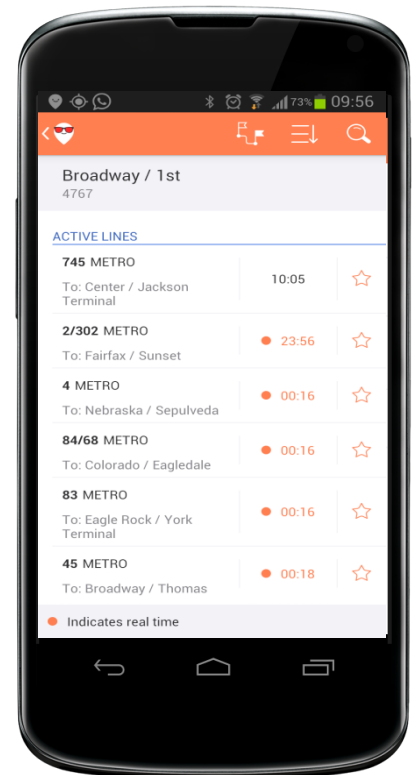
73% 09:56

Broadway / 1st
4767

ACTIVE LINES

745 METRO
To: Center / Jackson Terminal
10:05

2/302 METRO
To: Fairfax / Sunset
23:56

4 METRO
To: Nebraska / Sepulveda
00:16

84/68 METRO
To: Colorado / Eagledale
00:16

83 METRO
To: Eagle Rock / York Terminal
00:16

45 METRO
To: Broadway / Thomas
00:18

Indicates real time